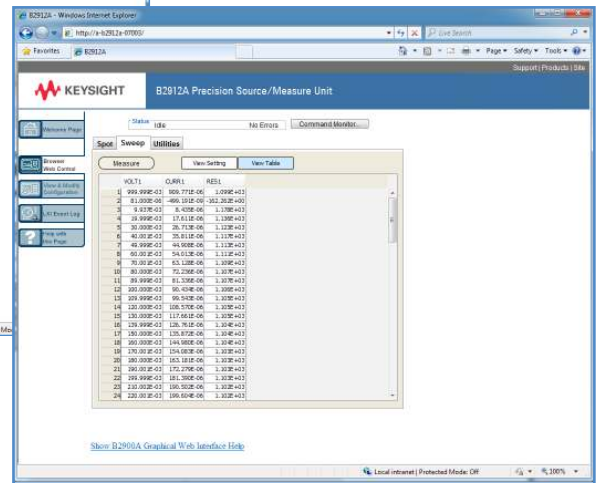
B2912A - Windows Internet Explorer

http://a-b2912a-07003/

Live Search

Favorites

B2912A

Page ▾ Safety ▾ Tools ▾

Support | Products | Site

KEYSIGHT

B2912A Precision Source/Measure Unit

Welcome Page

Browser Web Control

View & Modify Configuration

LXI Event Log

Help with this Page

Status
Idle
No Errors
Command Monitor...

Spot
Sweep
Utilities

Measure
View Setting
View Table

| | VOLT1 | CURR1 | RES1 |
|---|---|---|---|
| 1 | 999.999E-03 | 909.771E-06 | 1.099E+03 |
| 2 | 81.000E-06 | -499.181E-09 | -162.262E+00 |
| 3 | 9.937E-03 | 8.435E-06 | 1.178E+03 |
| 4 | 19.999E-03 | 17.611E-06 | 1.136E+03 |
| 5 | 30.000E-03 | 26.713E-06 | 1.123E+03 |
| 6 | 40.001E-03 | 35.811E-06 | 1.117E+03 |
| 7 | 49.999E-03 | 44.908E-06 | 1.113E+03 |
| 8 | 60.001E-03 | 54.013E-06 | 1.111E+03 |
| 9 | 70.001E-03 | 63.128E-06 | 1.109E+03 |
| 10 | 80.000E-03 | 72.236E-06 | 1.107E+03 |
| 11 | 89.999E-03 | 81.336E-06 | 1.107E+03 |
| 12 | 100.000E-03 | 90.434E-06 | 1.106E+03 |
| 13 | 109.999E-03 | 99.543E-06 | 1.105E+03 |
| 14 | 120.000E-03 | 108.570E-06 | 1.105E+03 |
| 15 | 130.000E-03 | 117.661E-06 | 1.105E+03 |
| 16 | 139.999E-03 | 126.761E-06 | 1.104E+03 |
| 17 | 150.000E-03 | 135.872E-06 | 1.104E+03 |
| 18 | 160.000E-03 | 144.980E-06 | 1.104E+03 |
| 19 | 170.001E-03 | 154.083E-06 | 1.103E+03 |
| 20 | 180.000E-03 | 163.181E-06 | 1.103E+03 |
| 21 | 190.001E-03 | 172.276E-06 | 1.103E+03 |
| 22 | 199.999E-03 | 181.380E-06 | 1.103E+03 |
| 23 | 210.001E-03 | 190.502E-06 | 1.102E+03 |
| 24 | 220.001E-03 | 199.604E-06 | 1.102E+03 |

Show B2900A Graphical Web Interface Help

Local intranet | Protected Mode: Off

100%